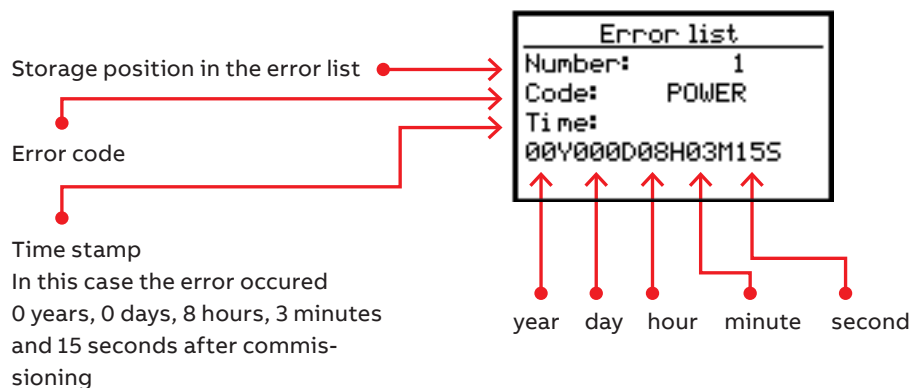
Error list
Number: 1
Code: POWER
Time:
00Y000D08H03M15S

Storage position in the error list

Error code

Time stamp
In this case the error occured 0 years, 0 days, 8 hours, 3 minutes and 15 seconds after commissioning

year day hour minute second